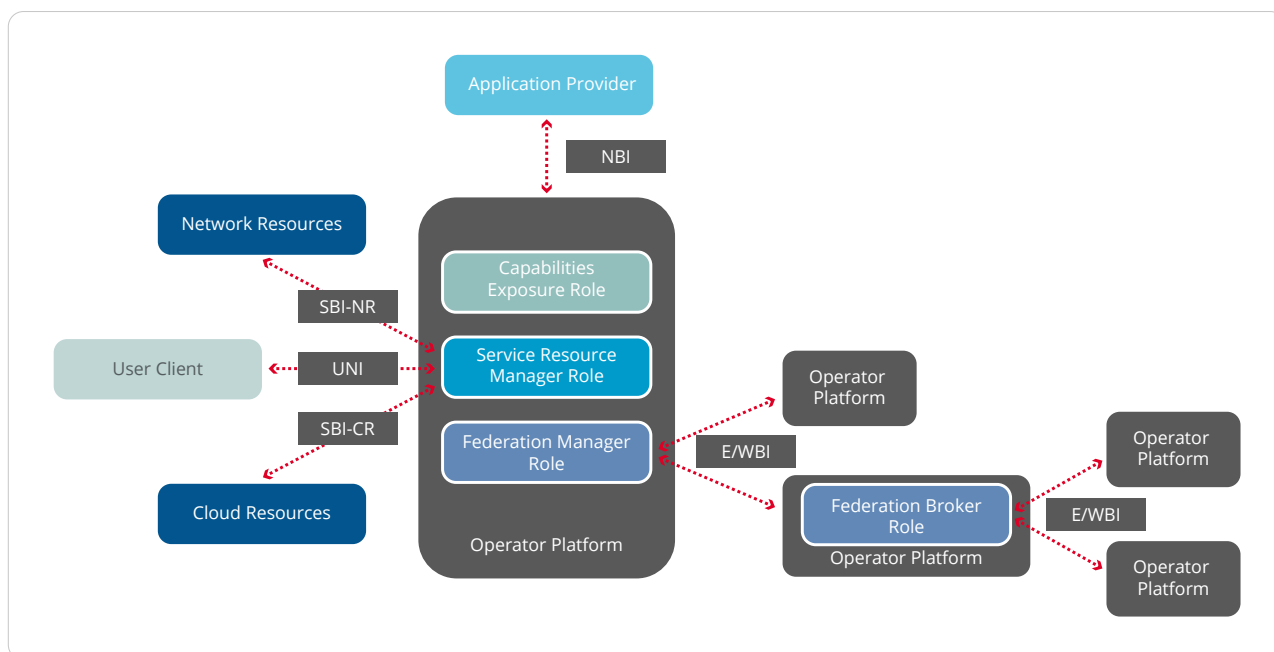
Application Provider

NBI

Network Resources

SBI-NR

User Client

UNI

SBI-CR

Cloud Resources

Capabilities Exposure Role

Service Resource Manager Role

Federation Manager Role

Operator Platform

Operator Platform

E/WBI

Federation Broker Role

Operator Platform

Operator Platform

E/WBI

Operator Platform